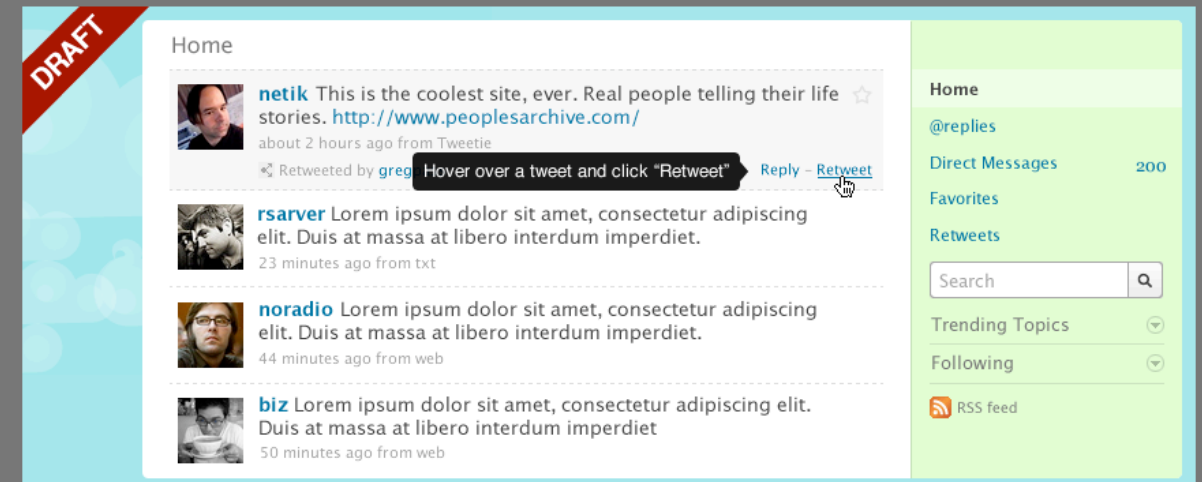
DRAFT

Home

netik This is the coolest site, ever. Real people telling their life stories. http://www.peoplesarchive.com/
about 2 hours ago from Tweetie
Retweeted by greg
Hover over a tweet and click "Retweet"
Reply - Retweet

rsarver Lorem ipsum dolor sit amet, consectetur adipiscing elit. Duis at massa at libero interdum imperdiet.
23 minutes ago from txt

noradio Lorem ipsum dolor sit amet, consectetur adipiscing elit. Duis at massa at libero interdum imperdiet.
44 minutes ago from web

biz Lorem ipsum dolor sit amet, consectetur adipiscing elit. Duis at massa at libero interdum imperdiet
50 minutes ago from web

Home
@replies
Direct Messages 200
Favorites
Retweets
Search
Trending Topics
Following
RSS feed